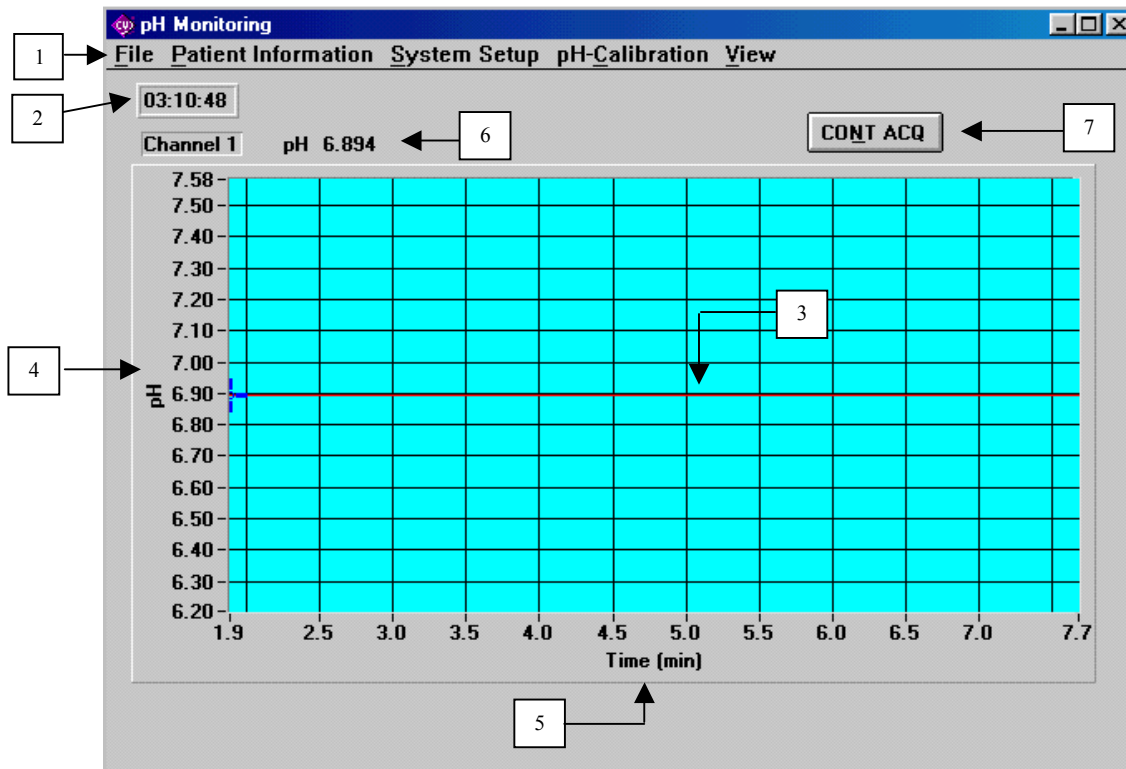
pH Monitoring

1

File Patient Information System Setup pH-Calibration View

2

03:10:48

Channel 1 pH 6.894

6

CONT ACQ

7

4

pH

7.58
7.50
7.40
7.30
7.20
7.10
7.00
6.90
6.80
6.70
6.60
6.50
6.40
6.30
6.20

3

1.9 2.5 3.0 3.5 4.0 4.5 5.0 5.5 6.0 6.5 7.0 7.7

Time (min)

5